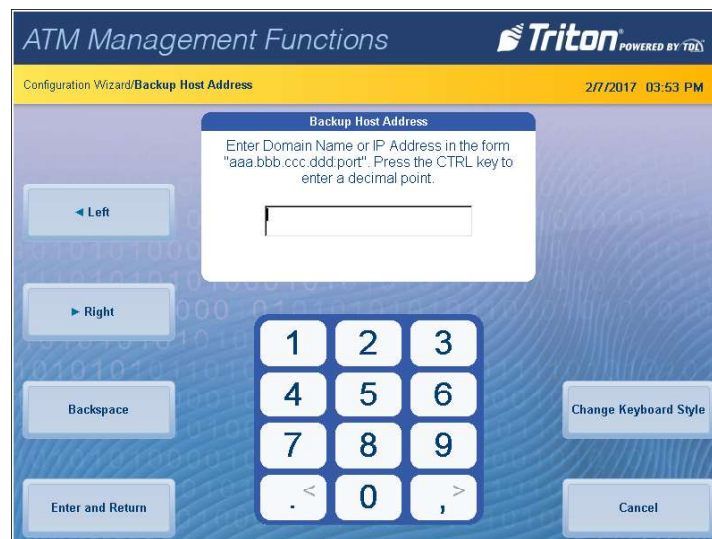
ATM Management Functions

Triton POWERED BY TDI

Configuration Wizard/Backup Host Address

2/7/2017 03:53 PM

Backup Host Address

Enter Domain Name or IP Address in the form "aaa.bbb.ccc.ddd:port". Press the CTRL key to enter a decimal point.

◄ Left

► Right

Backspace

Enter and Return

1 2 3
4 5 6
7 8 9
. < 0 , >

Change Keyboard Style

Cancel